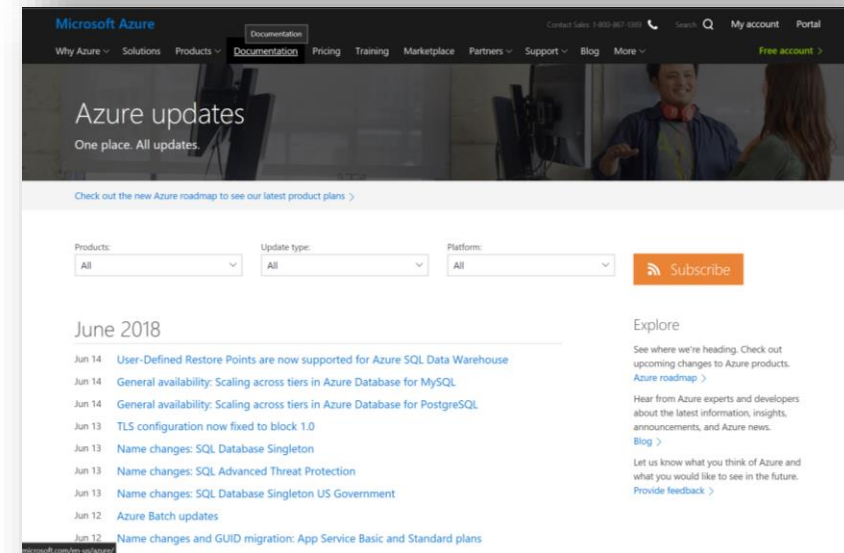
Microsoft Azure

Contact Sales: 1-800-867-1389 Search My account Portal

Documentation

Why Azure Solutions Products Documentation Pricing Training Marketplace Partners Support Blog More Free account >

Azure updates

One place. All updates.

Check out the new Azure roadmap to see our latest product plans >

Products:
All

Update type:
All

Platform:
All

Subscribe

June 2018

Jun 14 User-Defined Restore Points are now supported for Azure SQL Data Warehouse

Jun 14 General availability: Scaling across tiers in Azure Database for MySQL

Jun 14 General availability: Scaling across tiers in Azure Database for PostgreSQL

Jun 13 TLS configuration now fixed to block 1.0

Jun 13 Name changes: SQL Database Singleton

Jun 13 Name changes: SQL Advanced Threat Protection

Jun 13 Name changes: SQL Database Singleton US Government

Jun 12 Azure Batch updates

Jun 12 Name changes and GUID migration: App Service Basic and Standard plans

Explore

See where we're heading. Check out upcoming changes to Azure products.
Azure roadmap >

Hear from Azure experts and developers about the latest information, insights, announcements, and Azure news.
Blog >

Let us know what you think of Azure and what you would like to see in the future.
Provide feedback >

microsoft.com/en-us/azure/